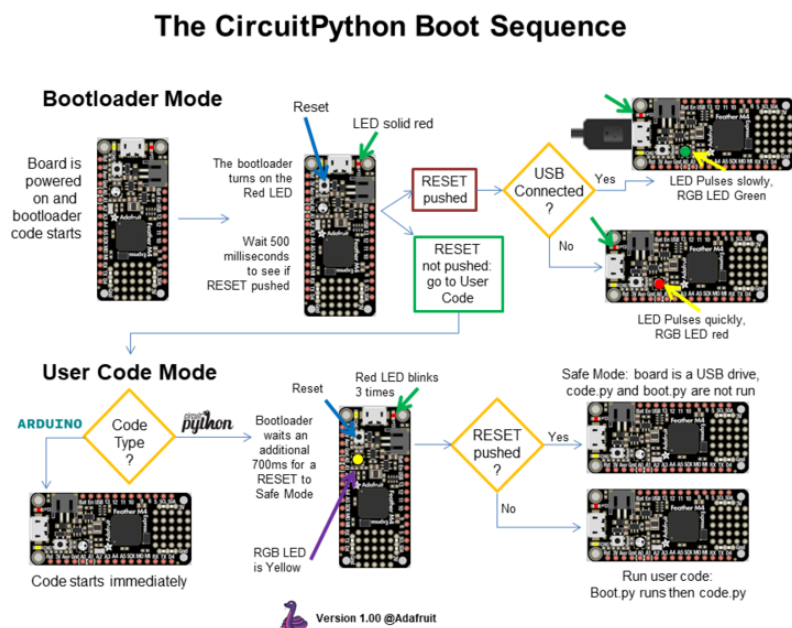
The CircuitPython Boot Sequence

Bootloader Mode

Board is powered on and bootloader code starts

Reset

LED solid red

The bootloader turns on the Red LED

Wait 500 milliseconds to see if RESET pushed

RESET pushed

RESET not pushed: go to User Code

USB Connected ?

Yes

No

LED Pulses slowly, RGB LED Green

LED Pulses quickly, RGB LED red

User Code Mode

ARDUINO

Code Type ?

circuit python

Bootloader waits an additional 700ms for a RESET to Safe Mode

Reset

Red LED blinks 3 times

RGB LED is Yellow

RESET pushed ?

Yes

No

Safe Mode: board is a USB drive, code.py and boot.py are not run

Run user code: Boot.py runs then code.py

Code starts immediately

Version 1.00 @Adafruit